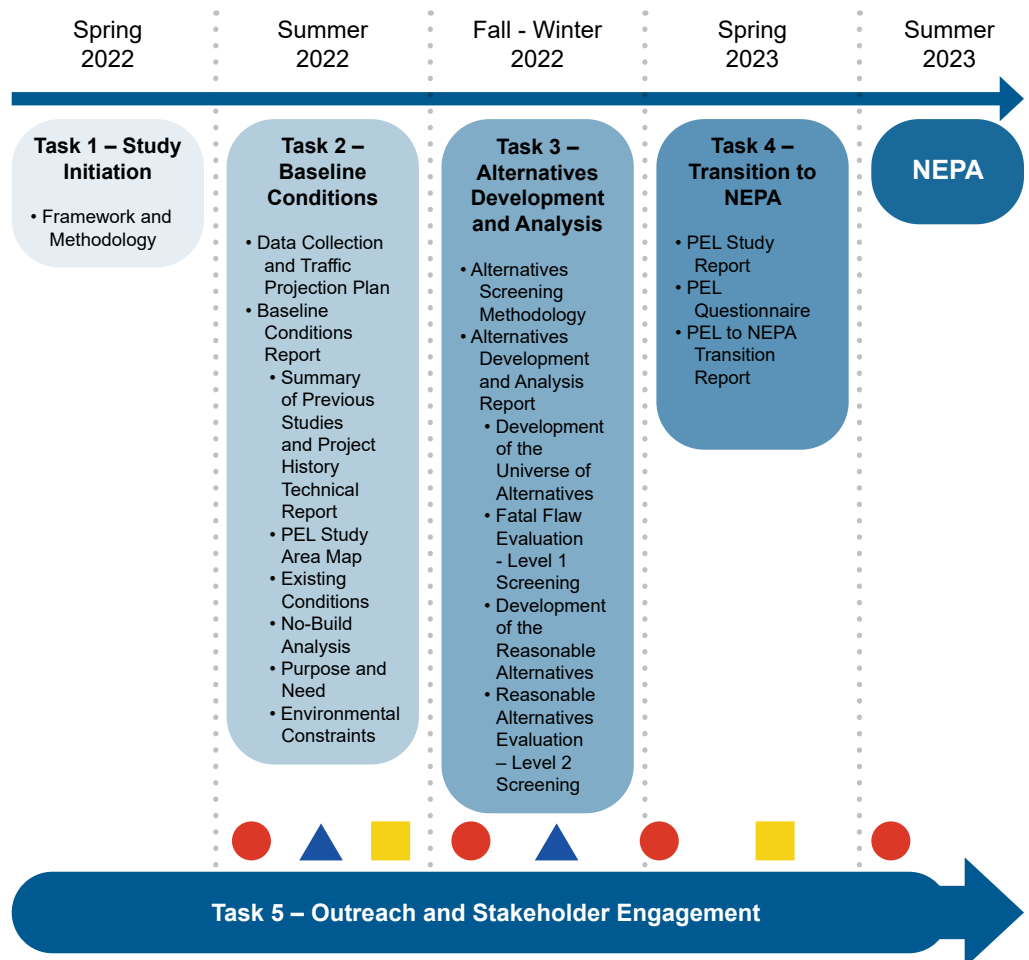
Spring 2022

Summer 2022

Fall - Winter 2022

Spring 2023

Summer 2023

Task 1 – Study Initiation

• Framework and Methodology

Task 2 – Baseline Conditions

• Data Collection and Traffic Projection Plan
• Baseline Conditions Report
 • Summary of Previous Studies and Project History Technical Report
 • PEL Study Area Map
 • Existing Conditions
 • No-Build Analysis
 • Purpose and Need
 • Environmental Constraints

Task 3 – Alternatives Development and Analysis

• Alternatives Screening Methodology
• Alternatives Development and Analysis Report
 • Development of the Universe of Alternatives
 • Fatal Flaw Evaluation - Level 1 Screening
 • Development of the Reasonable Alternatives
 • Reasonable Alternatives Evaluation – Level 2 Screening

Task 4 – Transition to NEPA

• PEL Study Report
• PEL Questionnaire
• PEL to NEPA Transition Report

NEPA

Task 5 – Outreach and Stakeholder Engagement